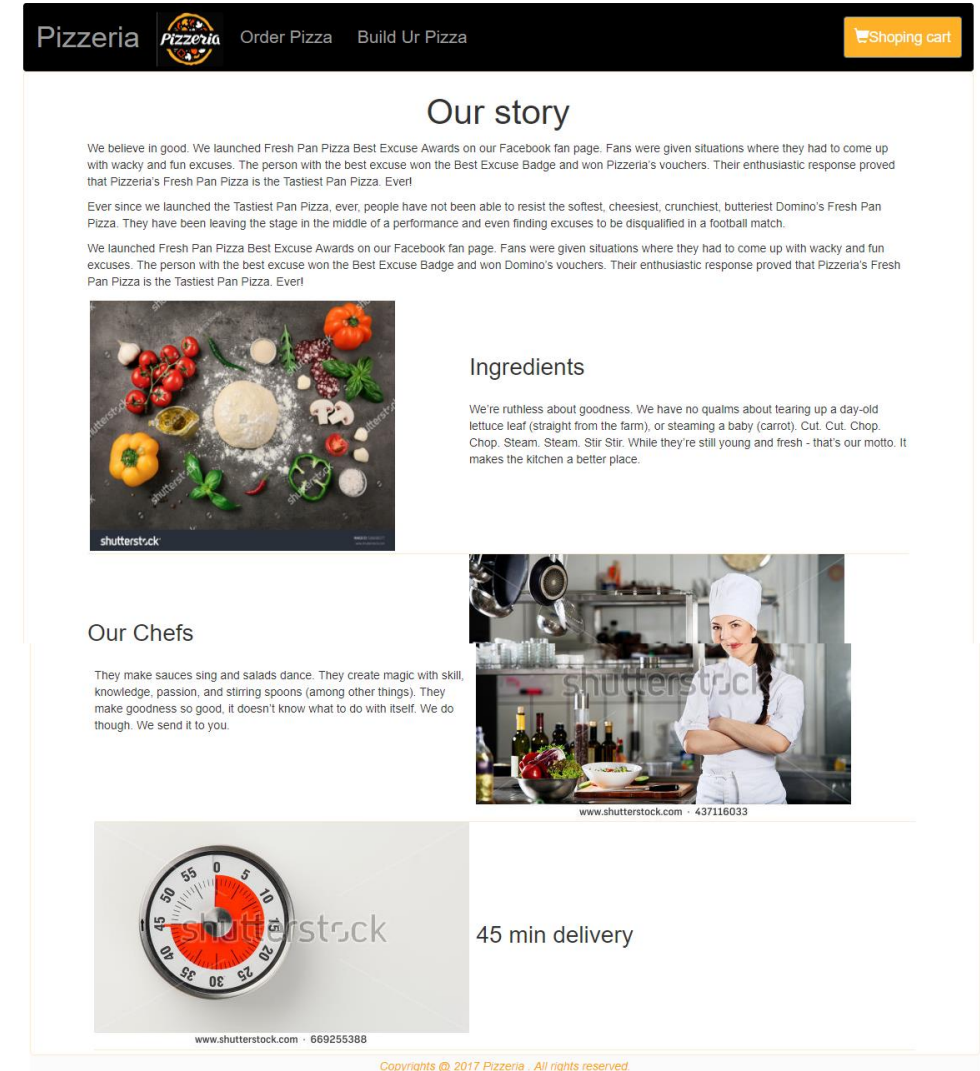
Pizzeria Pizzeria Order Pizza Build Ur Pizza Shoping cart

Our story

We believe in good. We launched Fresh Pan Pizza Best Excuse Awards on our Facebook fan page. Fans were given situations where they had to come up with wacky and fun excuses. The person with the best excuse won the Best Excuse Badge and won Pizzeria's vouchers. Their enthusiastic response proved that Pizzeria's Fresh Pan Pizza is the Tastiest Pan Pizza. Ever!

Ever since we launched the Tastiest Pan Pizza, ever, people have not been able to resist the softest, cheesiest, crunchiest, butteriest Domino's Fresh Pan Pizza. They have been leaving the stage in the middle of a performance and even finding excuses to be disqualified in a football match.

We launched Fresh Pan Pizza Best Excuse Awards on our Facebook fan page. Fans were given situations where they had to come up with wacky and fun excuses. The person with the best excuse won the Best Excuse Badge and won Domino's vouchers. Their enthusiastic response proved that Pizzeria's Fresh Pan Pizza is the Tastiest Pan Pizza. Ever!

shutterstock

Ingredients

We're ruthless about goodness. We have no qualms about tearing up a day-old lettuce leaf (straight from the farm), or steaming a baby (carrot). Cut. Cut. Chop. Chop. Steam. Steam. Stir Stir. While they're still young and fresh - that's our motto. It makes the kitchen a better place.

Our Chefs

They make sauces sing and salads dance. They create magic with skill, knowledge, passion, and stirring spoons (among other things). They make goodness so good, it doesn't know what to do with itself. We do though. We send it to you.

shutterstock
www.shutterstock.com · 437116033

55 0 5 10 15 20 25 30 35 40 45 50
shutterstock
www.shutterstock.com · 669255388

45 min delivery

Copyrights @ 2017 Pizzeria . All rights reserved.